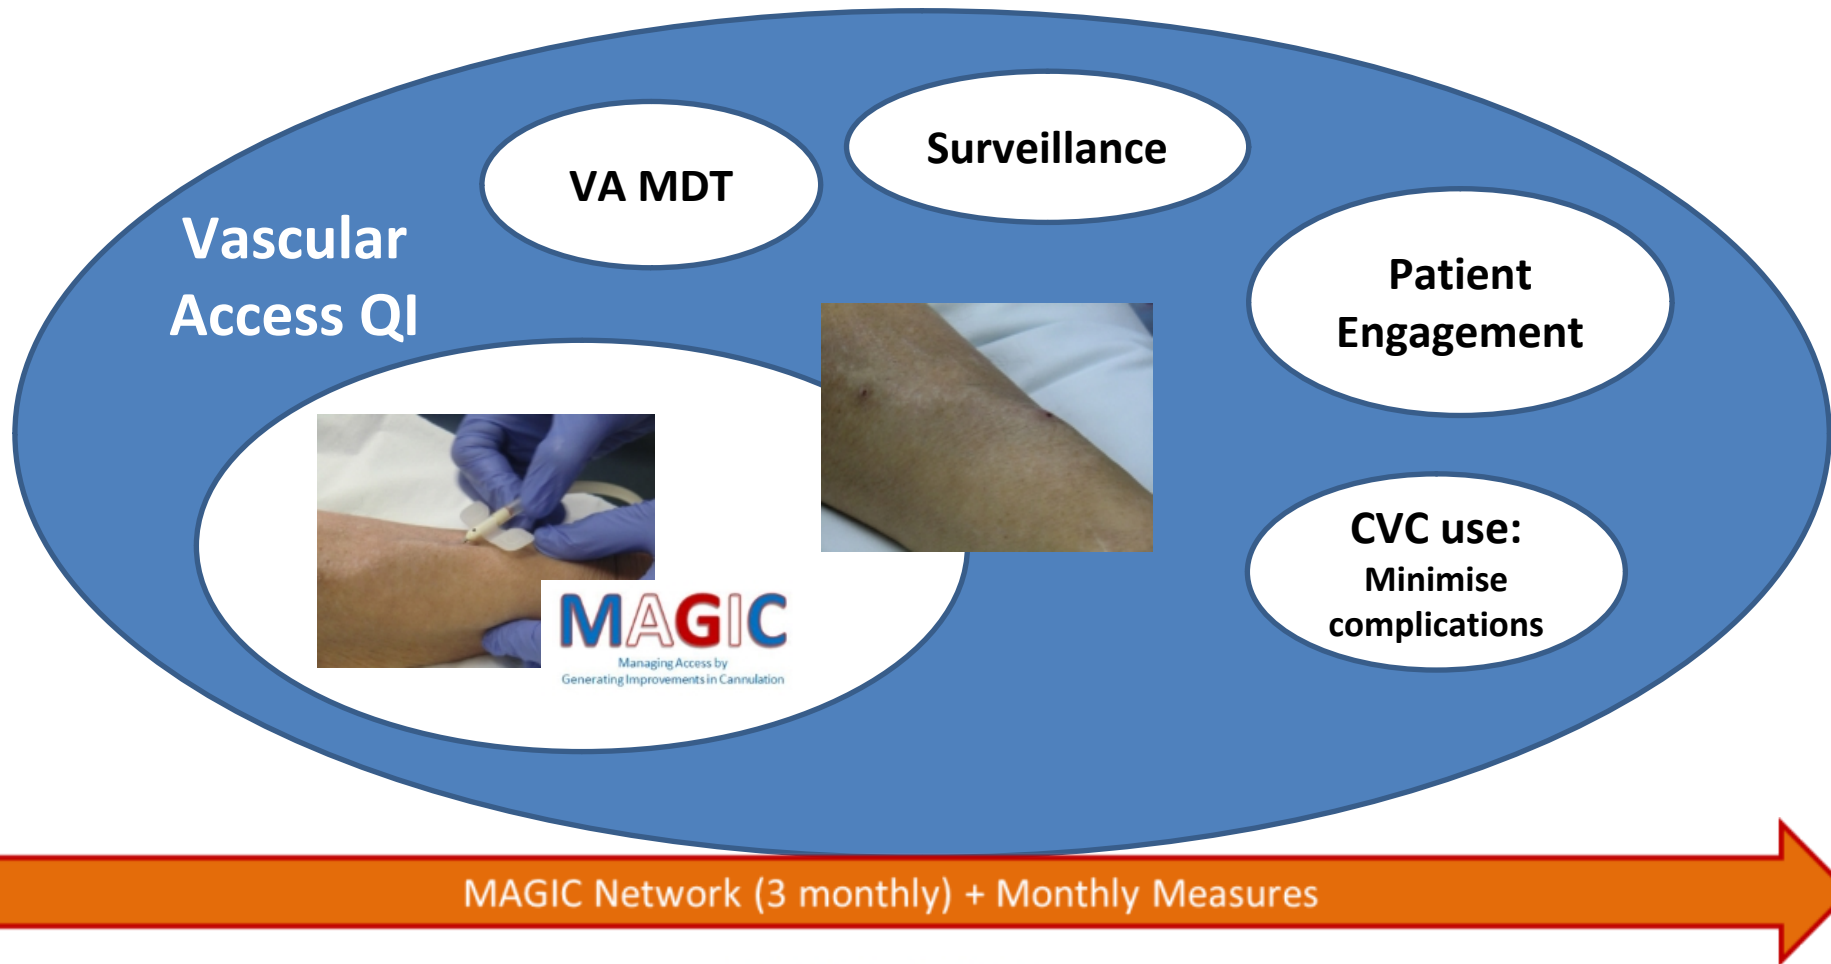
Vascular Access QI

VA MDT

Surveillance

Patient Engagement

CVC use: Minimise complications

MAGIC
Managing Access by Generating Improvements in Cannulation

MAGIC Network (3 monthly) + Monthly Measures